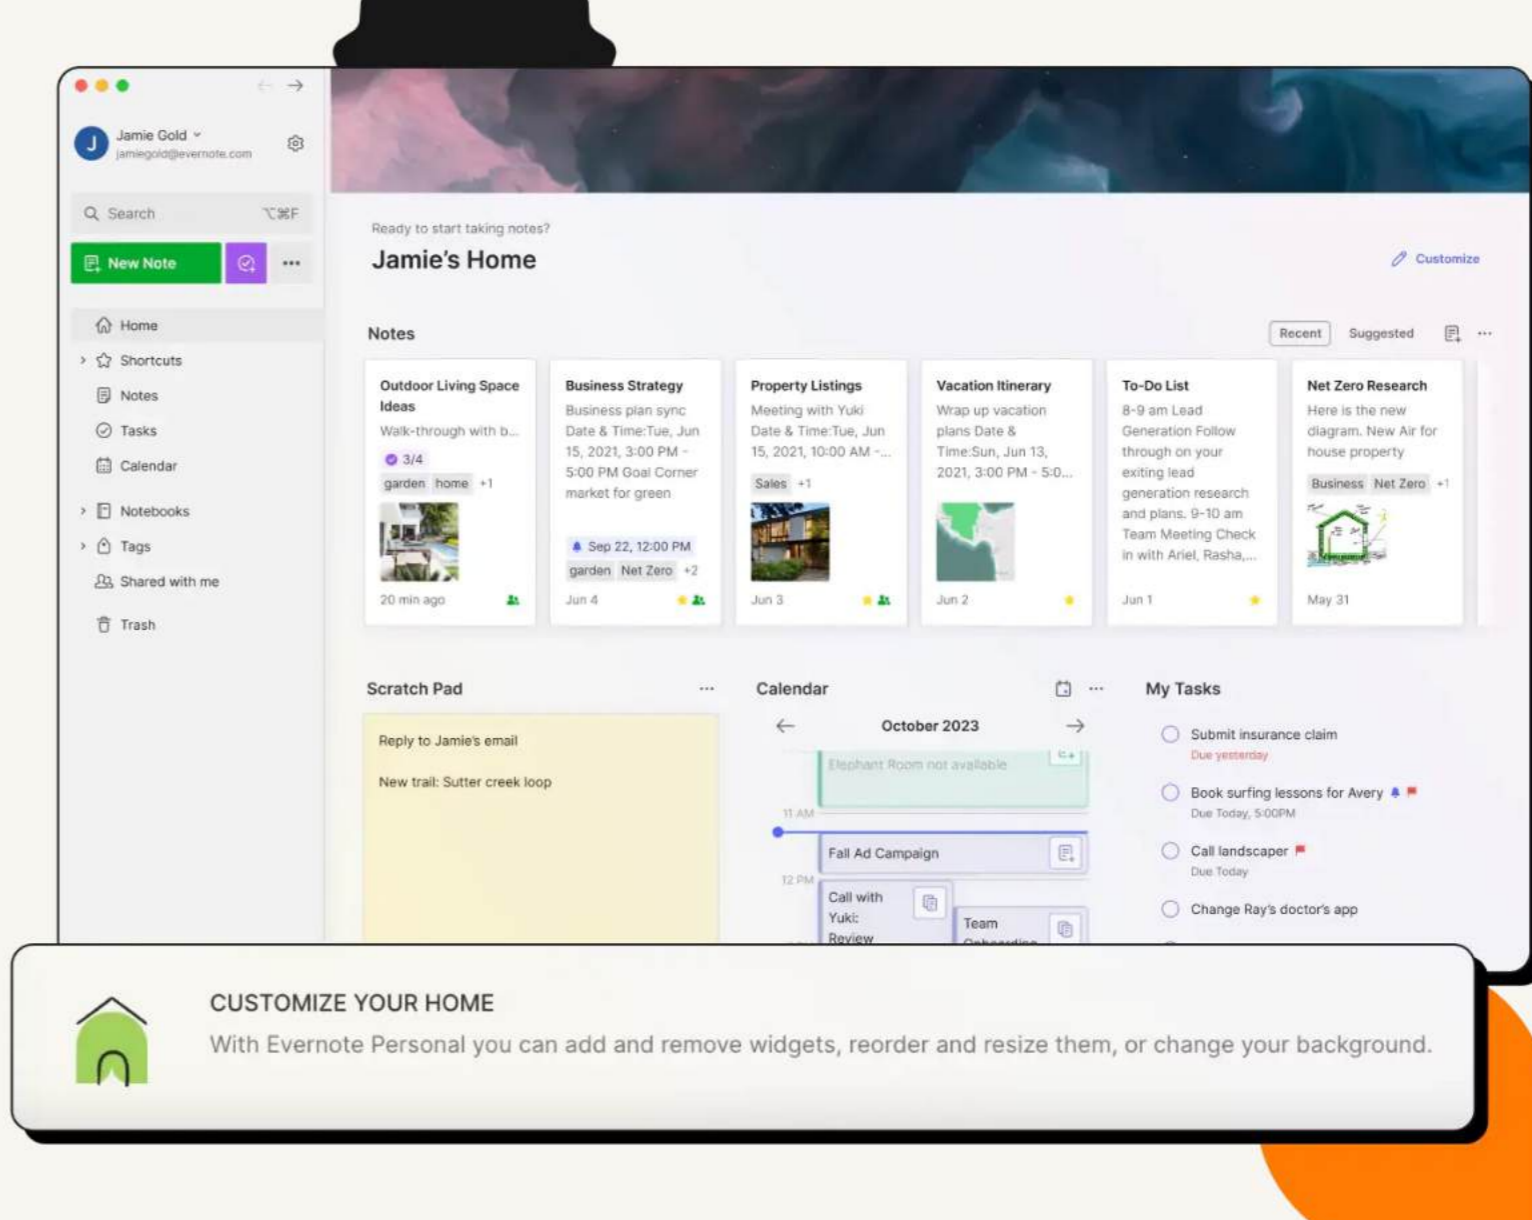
Jamie Gold
jamiegold@evernote.com

Search ⌥⌘F

New Note

Home
Shortcuts
Notes
Tasks
Calendar
Notebooks
Tags
Shared with me
Trash

Ready to start taking notes?
Jamie's Home

Customize

Notes

Recent Suggested

Outdoor Living Space Ideas
Walk-through with b...
3/4
garden home +1
20 min ago

Business Strategy
Business plan sync Date & Time:Tue, Jun 15, 2021, 3:00 PM - 5:00 PM Goal Corner market for green
Sep 22, 12:00 PM
garden Net Zero +2
Jun 4

Property Listings
Meeting with Yuki Date & Time:Tue, Jun 15, 2021, 10:00 AM -...
Sales +1
Jun 3

Vacation Itinerary
Wrap up vacation plans Date & Time:Sun, Jun 13, 2021, 3:00 PM - 5:0...
Jun 2

To-Do List
8-9 am Lead Generation Follow through on your exiting lead generation research and plans. 9-10 am Team Meeting Check in with Ariel, Rasha,...
Jun 1

Net Zero Research
Here is the new diagram. New Air for house property
Business Net Zero +1
May 31

Scratch Pad

Reply to Jamie's email

New trail: Sutter creek loop

Calendar

October 2023

Elephant Room not available
11 AM
Fall Ad Campaign
12 PM
Call with Yuki: Review
Team Onboarding

My Tasks

Submit insurance claim
Due yesterday

Book surfing lessons for Avery
Due Today, 5:00PM

Call landscaper
Due Today

Change Ray's doctor's app

CUSTOMIZE YOUR HOME
With Evernote Personal you can add and remove widgets, reorder and resize them, or change your background.